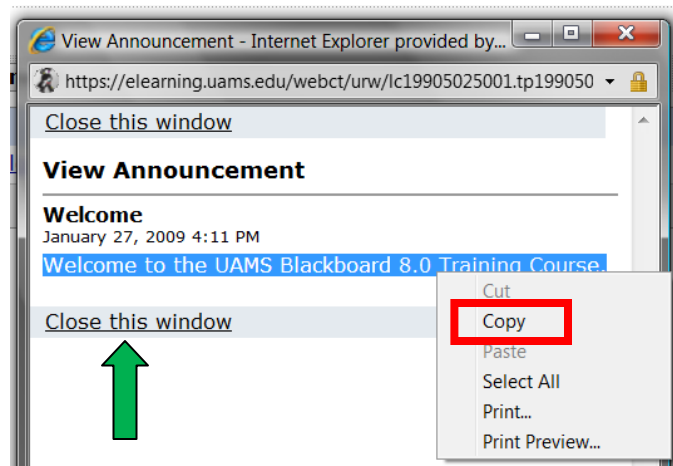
View Announcement - Internet Explorer provided by...

https://elearning.uams.edu/webct/urw/lc19905025001.tp199050

Close this window

View Announcement

Welcome
January 27, 2009 4:11 PM
Welcome to the UAMS Blackboard 8.0 Training Course.

Close this window

Cut
Copy
Paste
Select All
Print...
Print Preview...